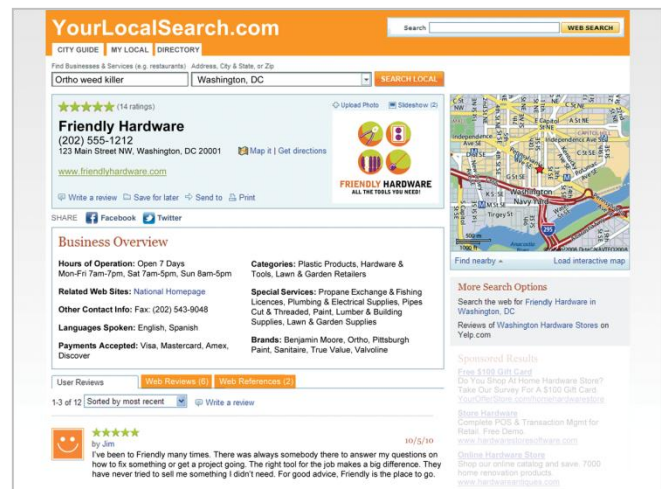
YourLocalSearch.com

Search WEB SEARCH

CITY GUIDE MY LOCAL DIRECTORY

Find Businesses & Services (e.g. restaurants) Address, City & State, or Zip

Ortho weed killer Washington, DC SEARCH LOCAL

(14 ratings) Upload Photo Slideshow (2)

Friendly Hardware
(202) 555-1212
123 Main Street NW, Washington, DC 20001 Map it | Get directions

www.friendlyhardware.com

FRIENDLY HARDWARE
ALL THE TOOLS YOU NEED!

Write a review Save for later Send to Print

SHARE Facebook Twitter

Independence Ave
Washington
Navy Yard
Tirgey St
295

Find nearby Load interactive map

Business Overview

Hours of Operation: Open 7 Days Mon-Fri 7am-7pm, Sat 7am-5pm, Sun 8am-5pm

Related Web Sites: National Homepage

Other Contact Info: Fax: (202) 543-9048

Languages Spoken: English, Spanish

Payments Accepted: Visa, Mastercard, Amex, Discover

Categories: Plastic Products, Hardware & Tools, Lawn & Garden Retailers

Special Services: Propane Exchange & Fishing Licences, Plumbing & Electrical Supplies, Pipes Cut & Threaded, Paint, Lumber & Building Supplies, Lawn & Garden Supplies

Brands: Benjamin Moore, Ortho, Pittsburgh Paint, Sanitaire, True Value, Valvoline

More Search Options

Search the web for Friendly Hardware in Washington, DC

Reviews of Washington Hardware Stores on Yelp.com

Sponsored Results

Free $100 Gift Card
Do You Shop At Home Hardware Store? Take Our Survey For A $100 Gift Card
YourOfferStore.com/homehardwarestore

Store Hardware
Complete POS & Transaction Mgmt for Retail. Free Demo.
www.hardwarestoresoftware.com

Online Hardware Store
Shop our online catalog and save. 7000 home renovation products.
www.hardwaretechniques.com

User Reviews Web Reviews (6) Web References (2)

1-3 of 12 Sorted by most recent Write a review

by Jim 10/5/10

I've been to Friendly many times. There was always somebody there to answer my questions on how to fix something or get a project going. The right tool for the job makes a big difference. They have never tried to sell me something I didn't need. For good advice, Friendly is the place to go.